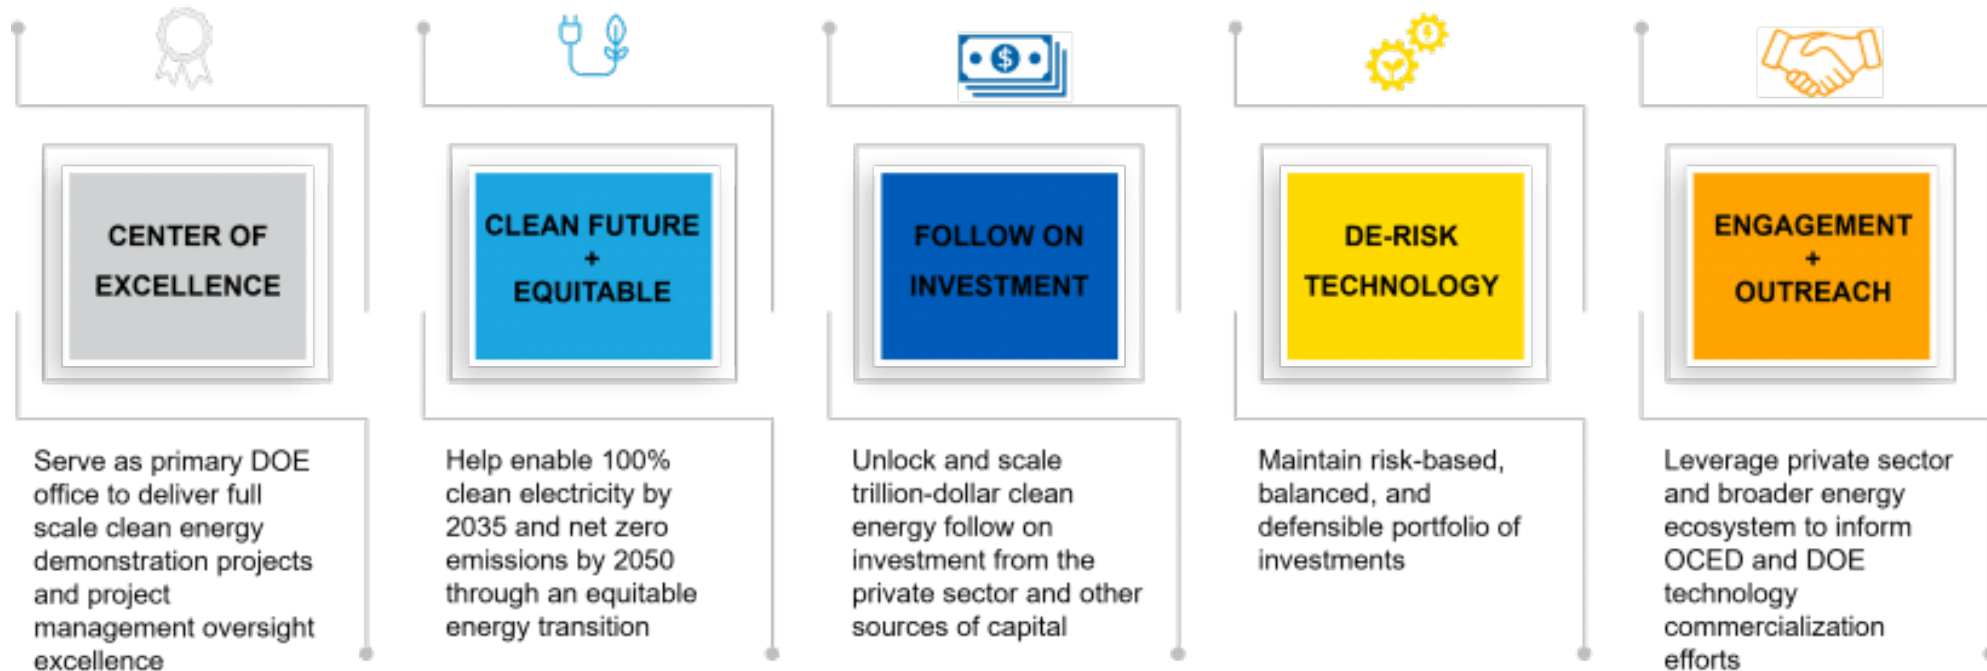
CENTER OF EXCELLENCE

Serve as primary DOE office to deliver full scale clean energy demonstration projects and project management oversight excellence

CLEAN FUTURE + EQUITABLE

Help enable 100% clean electricity by 2035 and net zero emissions by 2050 through an equitable energy transition

$

FOLLOW ON INVESTMENT

Unlock and scale trillion-dollar clean energy follow on investment from the private sector and other sources of capital

DE-RISK TECHNOLOGY

Maintain risk-based, balanced, and defensible portfolio of investments

ENGAGEMENT + OUTREACH

Leverage private sector and broader energy ecosystem to inform OCED and DOE technology commercialization efforts